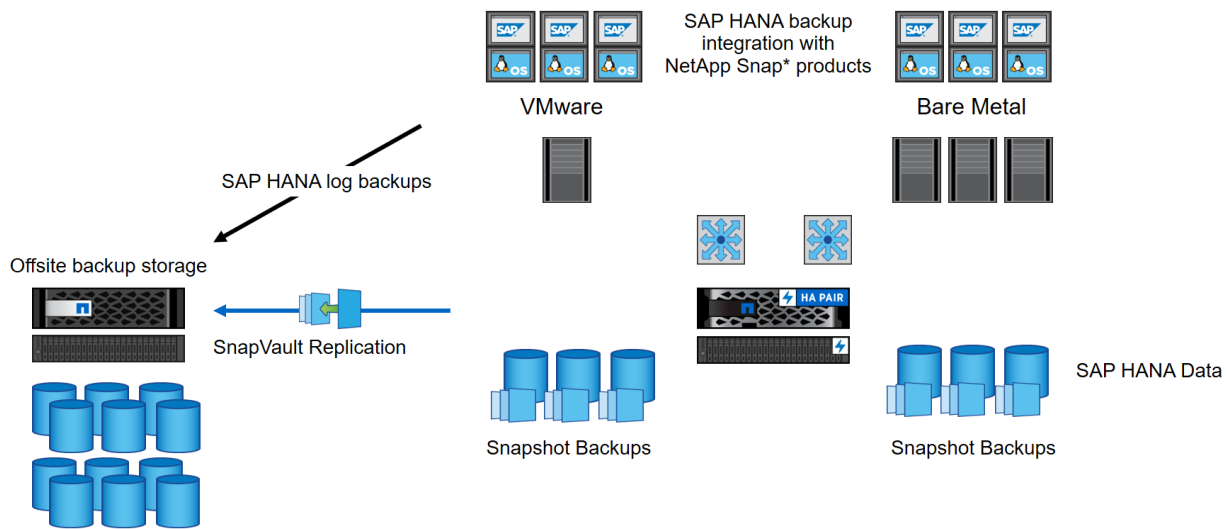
SAP
OS
SAP
OS
SAP
OS

SAP HANA backup integration with NetApp Snap* products

SAP
OS
SAP
OS
SAP
OS

VMware

Bare Metal

SAP HANA log backups

Offsite backup storage

SnapVault Replication

HA PAIR

SAP HANA Data

Snapshot Backups

Snapshot Backups